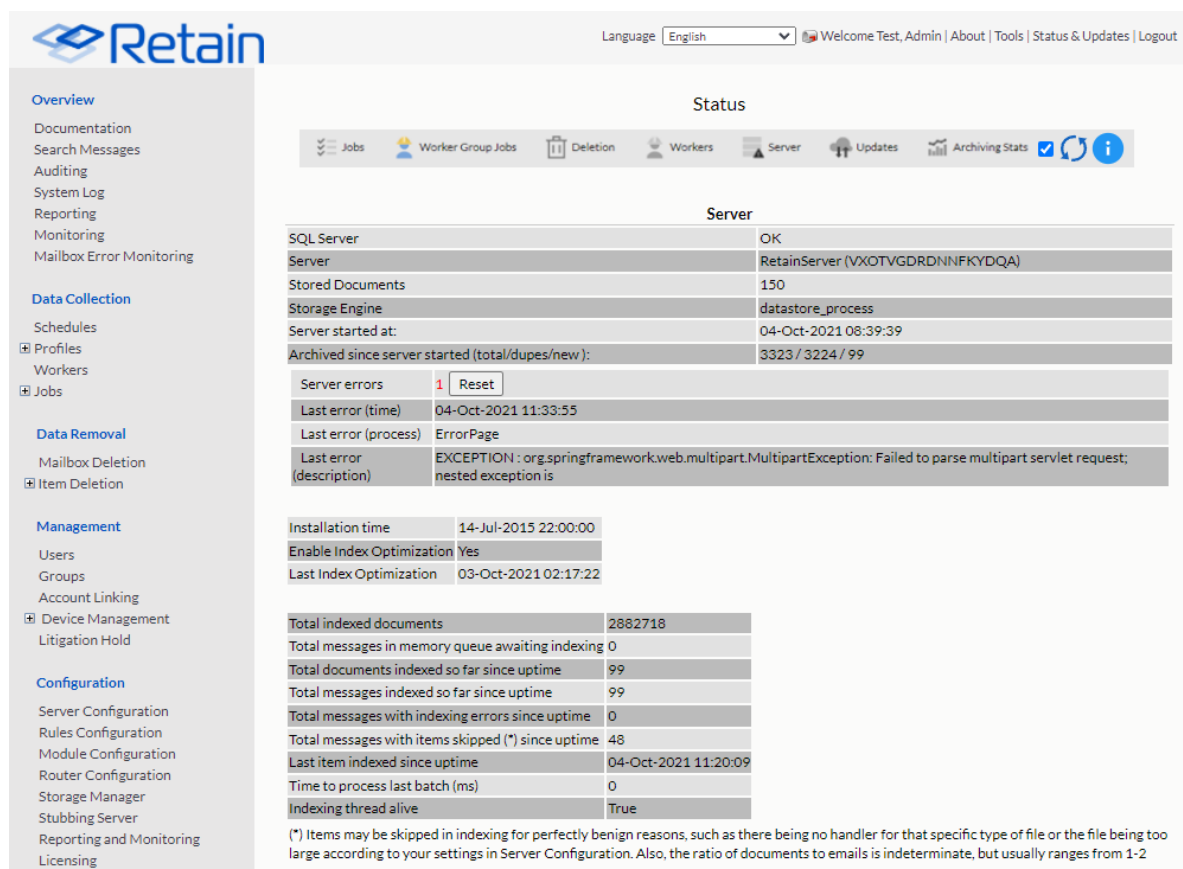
Retain

Language English Welcome Test, Admin | About | Tools | Status & Updates | Logout

Overview
Documentation
Search Messages
Auditing
System Log
Reporting
Monitoring
Mailbox Error Monitoring

Data Collection
Schedules
⊞ Profiles
Workers
⊞ Jobs

Data Removal
Mailbox Deletion
⊞ Item Deletion

Management
Users
Groups
Account Linking
⊞ Device Management
Litigation Hold

Configuration
Server Configuration
Rules Configuration
Module Configuration
Router Configuration
Storage Manager
Stubbing Server
Reporting and Monitoring
Licensing

Status

Jobs Worker Group Jobs Deletion Workers Server Updates Archiving Stats

Server

| SQL Server | OK |
|---|---|
| Server | RetainServer (VXOTVGDRDNNFKYDQA) |
| Stored Documents | 150 |
| Storage Engine | datastore_process |
| Server started at: | 04-Oct-2021 08:39:39 |
| Archived since server started (total/dupes/new ): | 3323 / 3224 / 99 |

| Server errors | 1 Reset |
|---|---|
| Last error (time) | 04-Oct-2021 11:33:55 |
| Last error (process) | ErrorPage |
| Last error (description) | EXCEPTION : org.springframework.web.multipart.MultipartException: Failed to parse multipart servlet request; nested exception is |

| Installation time | 14-Jul-2015 22:00:00 |
|---|---|
| Enable Index Optimization | Yes |
| Last Index Optimization | 03-Oct-2021 02:17:22 |

| Total indexed documents | 2882718 |
|---|---|
| Total messages in memory queue awaiting indexing | 0 |
| Total documents indexed so far since uptime | 99 |
| Total messages indexed so far since uptime | 99 |
| Total messages with indexing errors since uptime | 0 |
| Total messages with items skipped (*) since uptime | 48 |
| Last item indexed since uptime | 04-Oct-2021 11:20:09 |
| Time to process last batch (ms) | 0 |
| Indexing thread alive | True |

(*) Items may be skipped in indexing for perfectly benign reasons, such as there being no handler for that specific type of file or the file being too large according to your settings in Server Configuration. Also, the ratio of documents to emails is indeterminate, but usually ranges from 1-2